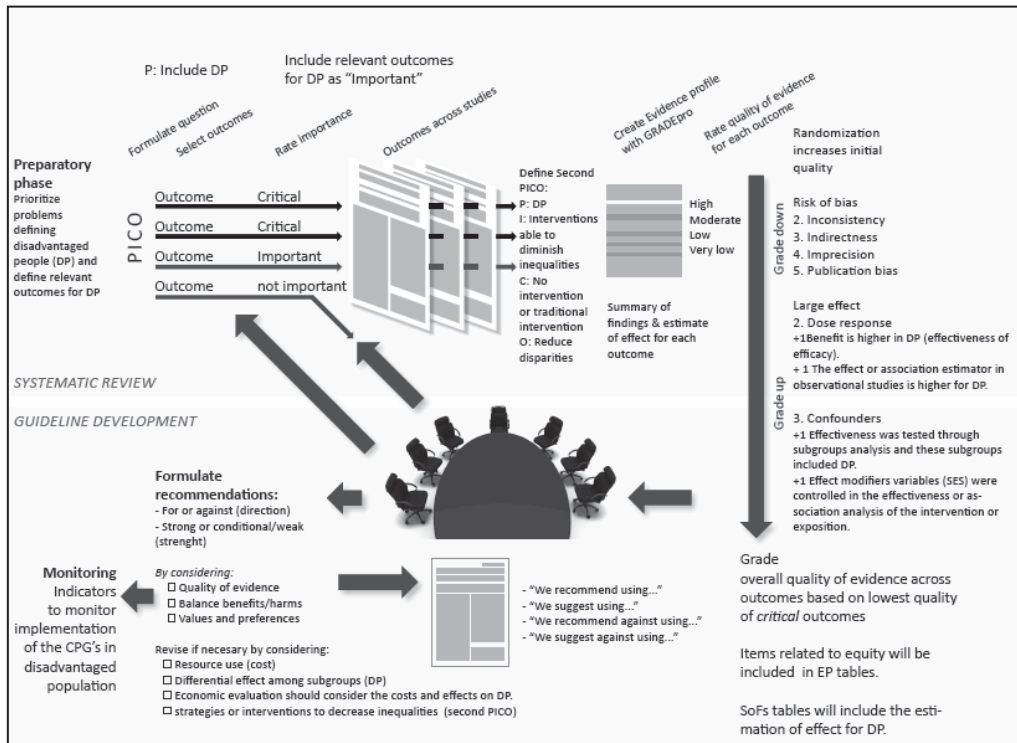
P: Include DP

Include relevant outcomes for DP as "Important"

Formulate question

Select outcomes

Rate importance

Outcomes across studies

Create Evidence profile with GRADEpro

Rate quality of evidence for each outcome

Preparatory phase
Prioritize problems defining disadvantaged people (DP) and define relevant outcomes for DP

PICO

| Outcome | Critical |
|---|---|
| Outcome | Critical |
| Outcome | Important |
| Outcome | not important |

Define Second PICO:
P: DP
I: Interventions able to diminish inequalities
C: No intervention or traditional intervention
O: Reduce disparities

High
Moderate
Low
Very low

Summary of findings & estimate of effect for each outcome

Randomization increases initial quality

Grade down

Risk of bias
2. Inconsistency
3. Indirectness
4. Imprecision
5. Publication bias

Large effect
2. Dose response
+1Benefit is higher in DP (effectiveness of efficacy).
+ 1 The effect or association estimator in observational studies is higher for DP.

Grade up

3. Confounders
+1 Effectiveness was tested through subgroups analysis and these subgroups included DP.
+1 Effect modifiers variables (SES) were controlled in the effectiveness or association analysis of the intervention or exposition.

SYSTEMATIC REVIEW

GUIDELINE DEVELOPMENT

Formulate recommendations:
- For or against (direction)
- Strong or conditional/weak (strenght)

By considering:
☐ Quality of evidence
☐ Balance benefits/harms
☐ Values and preferences

Revise if necesary by considering:
☐ Resource use (cost)
☐ Differential effect among subgroups (DP)
☐ Economic evaluation should consider the costs and effects on DP.
☐ strategies or interventions to decrease inequalities (second PICO)

Monitoring
Indicators to monitor implementation of the CPG's in disadvantaged population

- "We recommend using..."
- "We suggest using..."
- "We recommend against using..."
- "We suggest against using..."

Grade
overall quality of evidence across outcomes based on lowest quality of critical outcomes

Items related to equity will be included in EP tables.

SoFs tables will include the estimation of effect for DP.